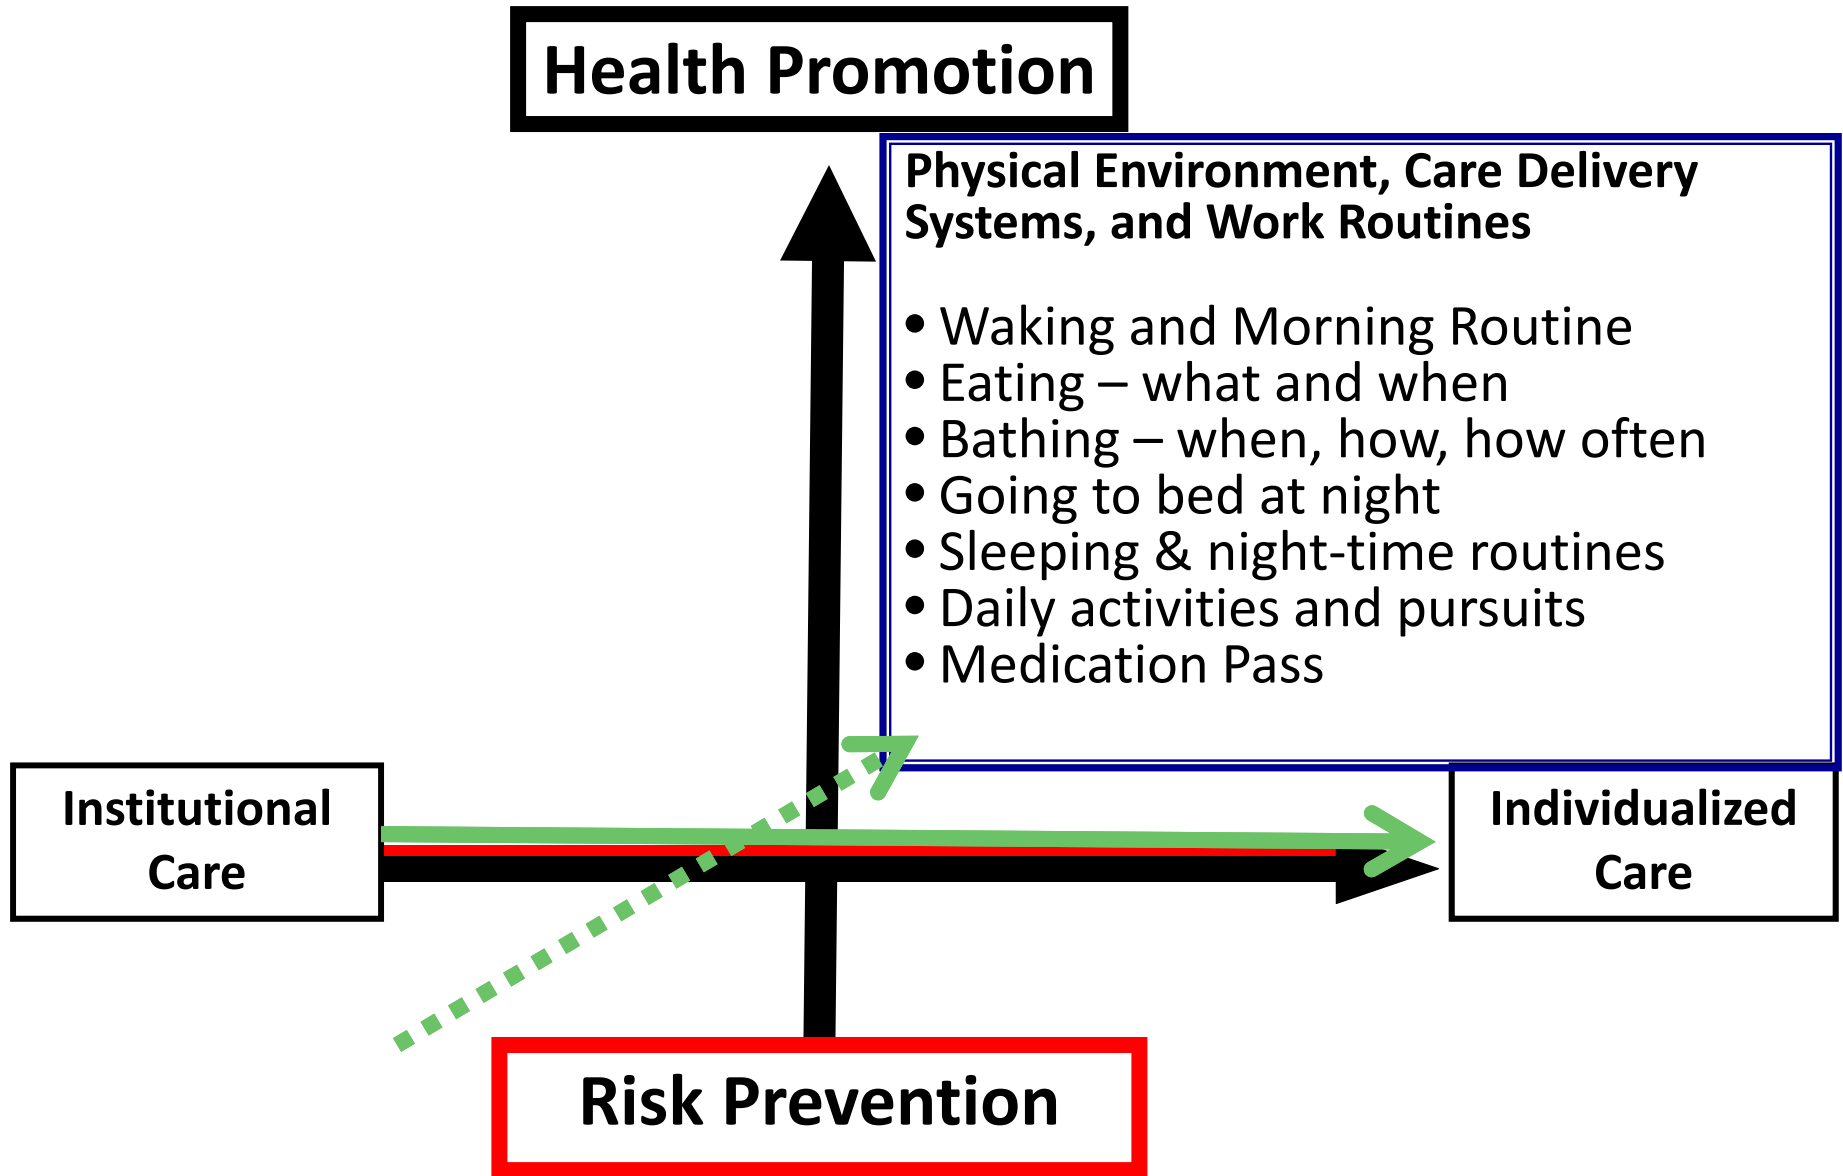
Health Promotion

Physical Environment, Care Delivery Systems, and Work Routines

• Waking and Morning Routine
• Eating – what and when
• Bathing – when, how, how often
• Going to bed at night
• Sleeping & night-time routines
• Daily activities and pursuits
• Medication Pass

Institutional Care

Individualized Care

Risk Prevention